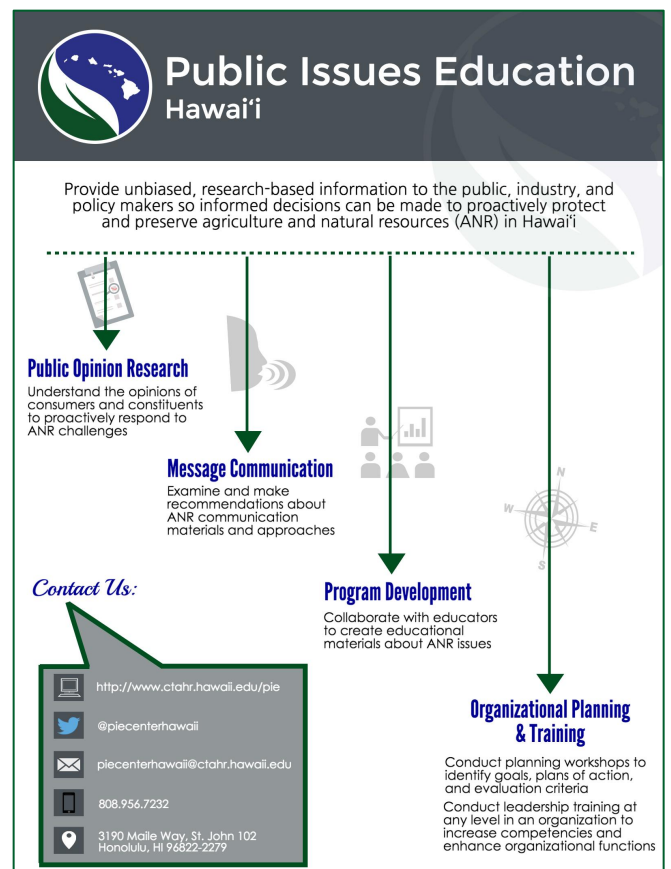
Public Issues Education
Hawai'i

Provide unbiased, research-based information to the public, industry, and policy makers so informed decisions can be made to proactively protect and preserve agriculture and natural resources (ANR) in Hawai'i

Public Opinion Research
Understand the opinions of consumers and constituents to proactively respond to ANR challenges

Message Communication
Examine and make recommendations about ANR communication materials and approaches

Program Development
Collaborate with educators to create educational materials about ANR issues

Organizational Planning & Training
Conduct planning workshops to identify goals, plans of action, and evaluation criteria
Conduct leadership training at any level in an organization to increase competencies and enhance organizational functions

N
W
E
S

Contact Us:

http://www.ctahr.hawaii.edu/pie

@piecenterhawaii

piecenterhawaii@ctahr.hawaii.edu

808.956.7232

3190 Maile Way, St. John 102
Honolulu, HI 96822-2279